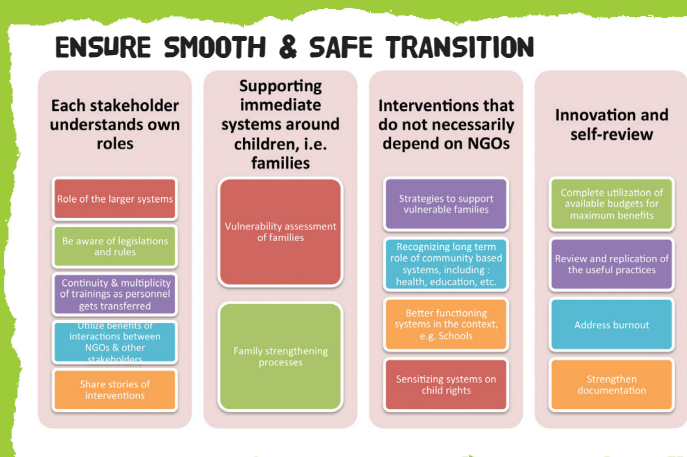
ENSURE SMOOTH & SAFE TRANSITION

Each stakeholder understands own roles

Role of the larger systems

Be aware of legislations and rules

Continuity & multiplicity of trainings as personnel gets transferred

Utilize benefits of interactions between NGOs & other stakeholders

Share stories of interventions

Supporting immediate systems around children, i.e. families

Vulnerability assessment of families

Family strengthening processes

Interventions that do not necessarily depend on NGOs

Strategies to support vulnerable families

Recognizing long term role of community based systems, including : health, education, etc.

Better functioning systems in the context, e.g. Schools

Sensitizing systems on child rights

Innovation and self-review

Complete utilization of available budgets for maximum benefits

Review and replication of the useful practices

Address burnout

Strengthen documentation